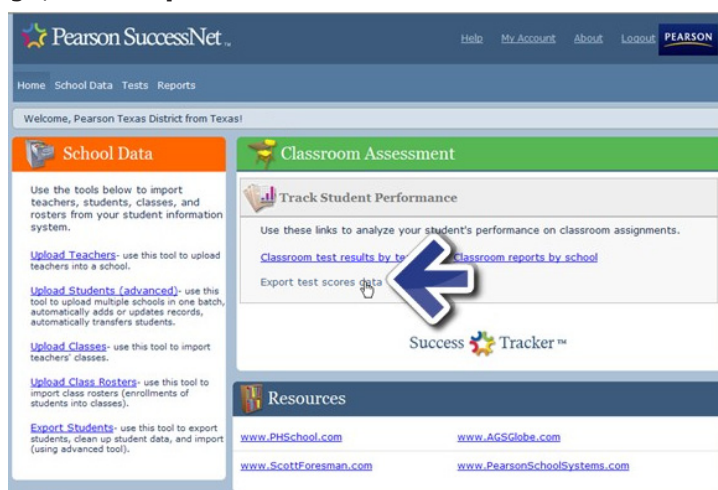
Pearson SuccessNet

Help My Account About Logout PEARSON

Home School Data Tests Reports

Welcome, Pearson Texas District from Texas!

School Data

Use the tools below to import teachers, students, classes, and rosters from your student information system.

Upload Teachers- use this tool to upload teachers into a school.

Upload Students (advanced)- use this tool to upload multiple schools in one batch, automatically adds or updates records, automatically transfers students.

Upload Classes- use this tool to import teachers' classes.

Upload Class Rosters- use this tool to import class rosters (enrollments of students into classes).

Export Students- use this tool to export students, clean up student data, and import (using advanced tool).

Classroom Assessment

Track Student Performance

Use these links to analyze your student's performance on classroom assignments.

Classroom test results by te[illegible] Classroom reports by school

Export test scores data

Success Tracker™

Resources

www.PHSchool.com

www.AGSGlobe.com

www.ScottForesman.com

www.PearsonSchoolSystems.com